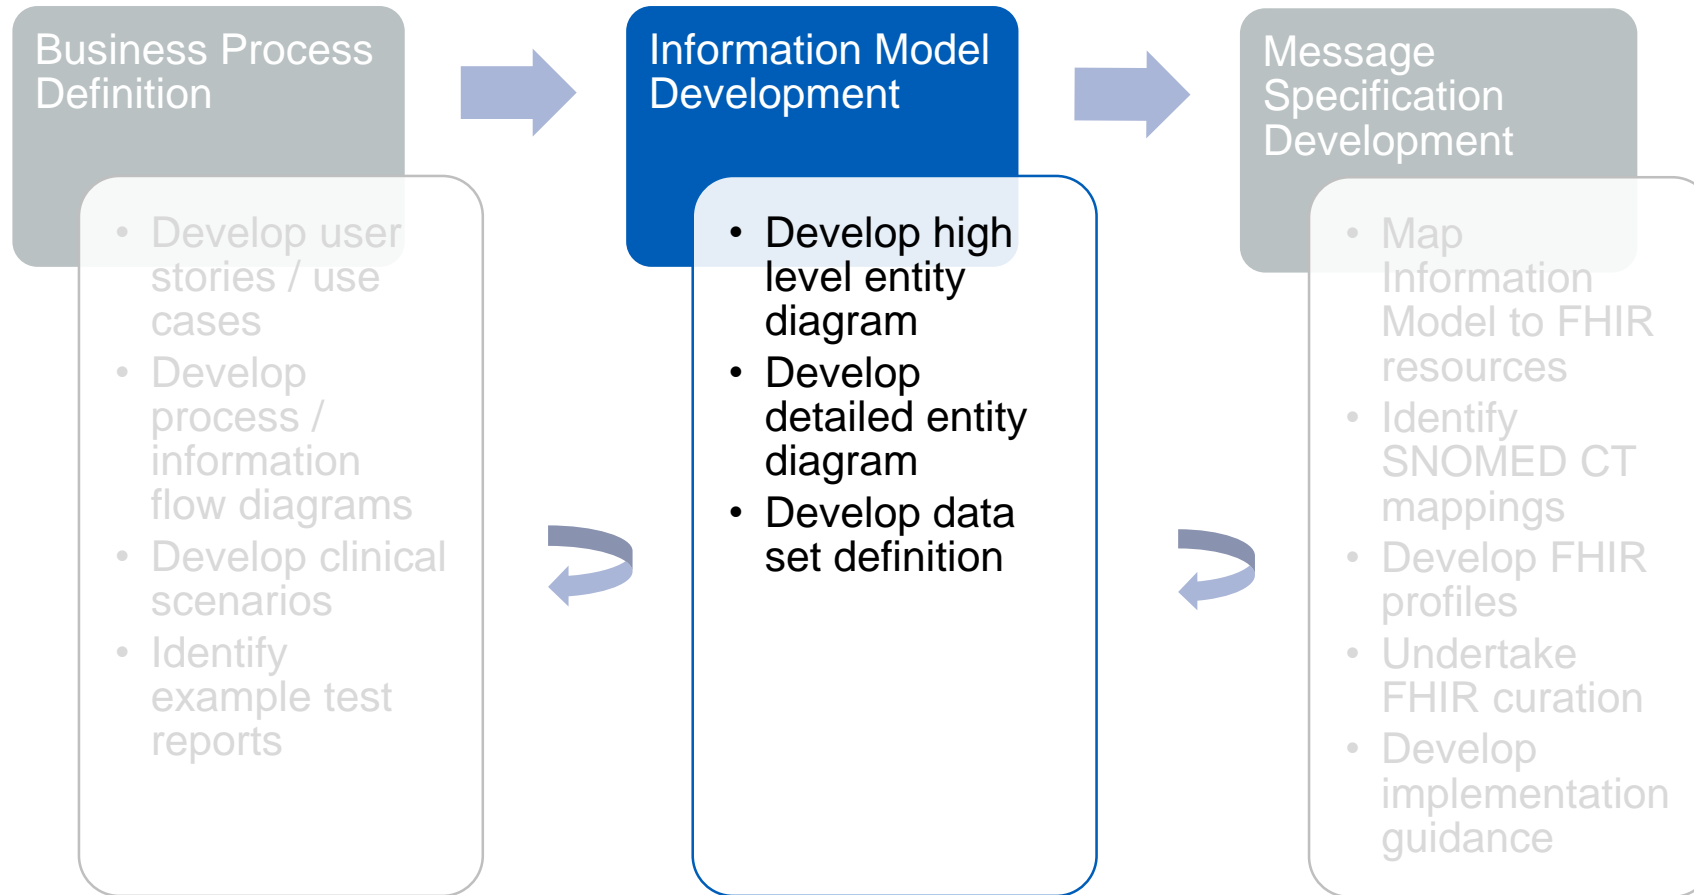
Business Process Definition

- Develop user stories / use cases
- Develop process / information flow diagrams
- Develop clinical scenarios
- Identify example test reports

Information Model Development

- Develop high level entity diagram
- Develop detailed entity diagram
- Develop data set definition

Message Specification Development

- Map Information Model to FHIR resources
- Identify SNOMED CT mappings
- Develop FHIR profiles
- Undertake FHIR curation
- Develop implementation guidance